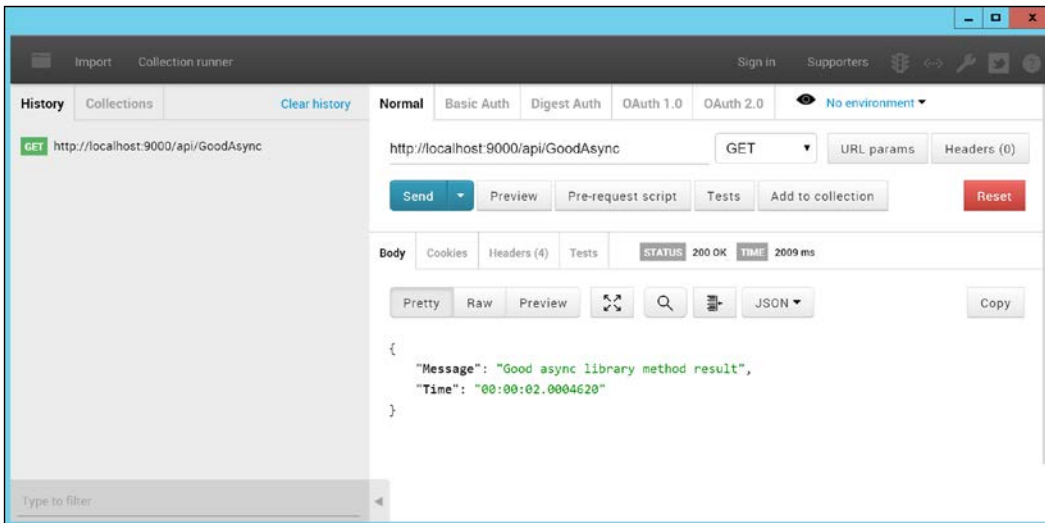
Import Collection runner Sign in Supporters

History Collections Clear history

GET http://localhost:9000/api/GoodAsync

Normal Basic Auth Digest Auth OAuth 1.0 OAuth 2.0 No environment ▾

http://localhost:9000/api/GoodAsync GET ▾ URL params Headers (0)

Send ▾ Preview Pre-request script Tests Add to collection Reset

Body Cookies Headers (4) Tests STATUS 200 OK TIME 2009 ms

Pretty Raw Preview JSON ▾ Copy

{
"Message": "Good async library method result",
"Time": "00:00:02.0004620"
}

Type to filter